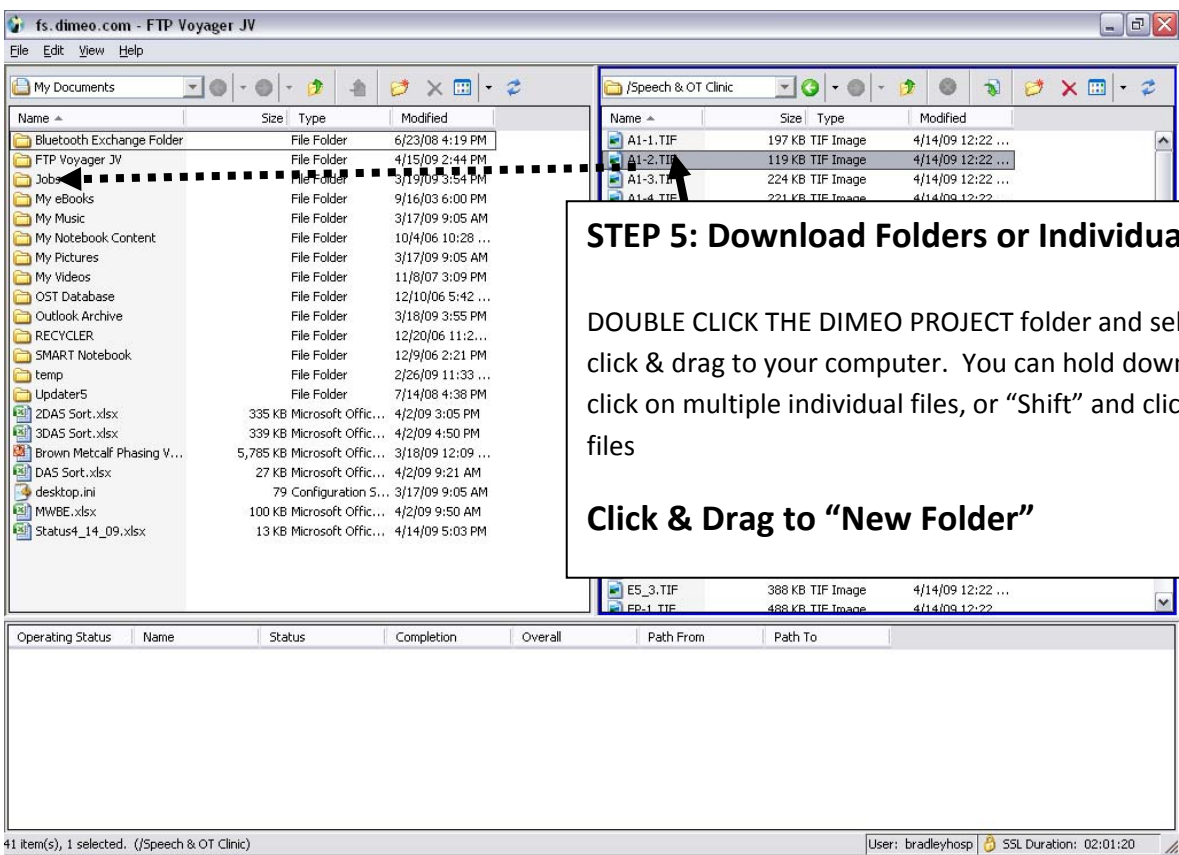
fs.dimeo.com - FTP Voyager JV

File Edit View Help

My Documents

| Name | Size | Type | Modified |
|---|---|---|---|
| Bluetooth Exchange Folder | | File Folder | 6/23/08 4:19 PM |
| FTP Voyager JV | | File Folder | 4/15/09 2:44 PM |
| Jobs | | File Folder | 3/19/09 3:54 PM |
| My eBooks | | File Folder | 9/16/03 6:00 PM |
| My Music | | File Folder | 3/17/09 9:05 AM |
| My Notebook Content | | File Folder | 10/4/06 10:28 ... |
| My Pictures | | File Folder | 3/17/09 9:05 AM |
| My Videos | | File Folder | 11/8/07 3:09 PM |
| OST Database | | File Folder | 12/10/06 5:42 ... |
| Outlook Archive | | File Folder | 3/18/09 3:55 PM |
| RECYCLER | | File Folder | 12/20/06 11:2... |
| SMART Notebook | | File Folder | 12/9/06 2:21 PM |
| temp | | File Folder | 2/26/09 11:33 ... |
| Updater5 | | File Folder | 7/14/08 4:38 PM |
| 2DAS Sort.xlsx | 335 KB | Microsoft Offic... | 4/2/09 3:05 PM |
| 3DAS Sort.xlsx | 339 KB | Microsoft Offic... | 4/2/09 4:50 PM |
| Brown Metcalf Phasing V... | 5,785 KB | Microsoft Offic... | 3/18/09 12:09 ... |
| DAS Sort.xlsx | 27 KB | Microsoft Offic... | 4/2/09 9:21 AM |
| desktop.ini | 79 | Configuration S... | 3/17/09 9:05 AM |
| MWBE.xlsx | 100 KB | Microsoft Offic... | 4/2/09 9:50 AM |
| Status4_14_09.xlsx | 13 KB | Microsoft Offic... | 4/14/09 5:03 PM |

/Speech & OT Clinic

| Name | Size | Type | Modified |
|---|---|---|---|
| A1-1.TIF | 197 KB | TIF Image | 4/14/09 12:22 ... |
| A1-2.TIF | 119 KB | TIF Image | 4/14/09 12:22 ... |
| A1-3.TIF | 224 KB | TIF Image | 4/14/09 12:22 ... |
| A1-4.TIF | 221 KB | TIF Image | 4/14/09 12:22 |
| E5_3.TIF | 388 KB | TIF Image | 4/14/09 12:22 ... |
| EP-1.TIF | 488 KB | TIF Image | 4/14/09 12:22 |

STEP 5: Download Folders or Individua

DOUBLE CLICK THE DIMEO PROJECT folder and sel click & drag to your computer. You can hold dowr click on multiple individual files, or "Shift" and clic files

Click & Drag to "New Folder"

| Operating Status | Name | Status | Completion | Overall | Path From | Path To |
|---|---|---|---|---|---|---|

41 item(s), 1 selected. (/Speech & OT Clinic) User: bradleyhosp SSL Duration: 02:01:20